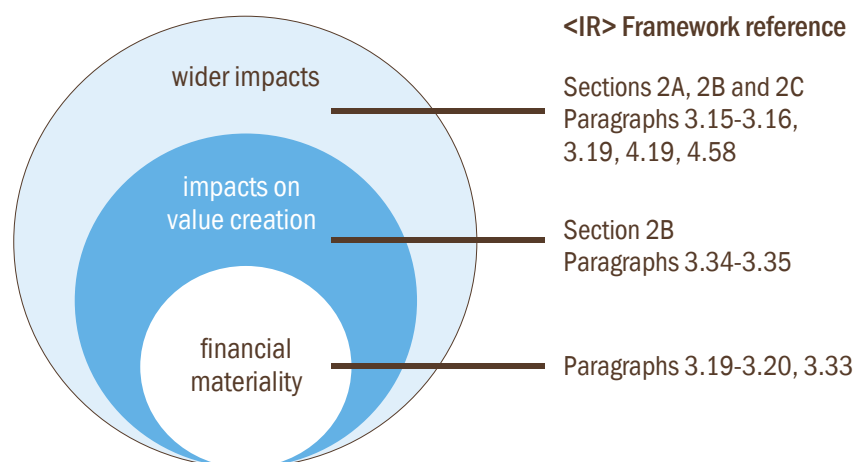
<IR> Framework reference

wider impacts

Sections 2A, 2B and 2C
Paragraphs 3.15-3.16, 3.19, 4.19, 4.58

impacts on value creation

Section 2B
Paragraphs 3.34-3.35

financial materiality

Paragraphs 3.19-3.20, 3.33